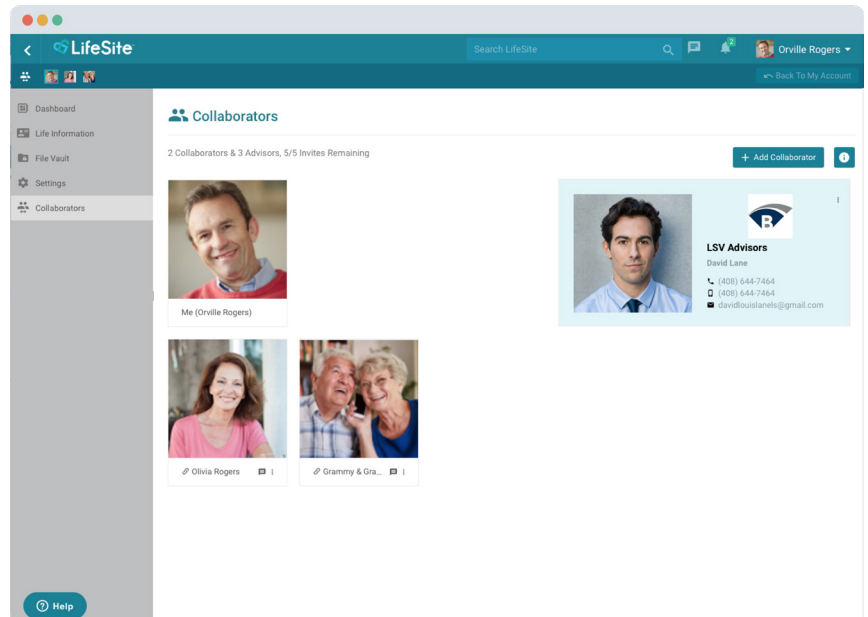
LifeSite

Search LifeSite

2

Orville Rogers

Back To My Account

Dashboard

Life Information

File Vault

Settings

Collaborators

Collaborators

2 Collaborators & 3 Advisors, 5/5 Invites Remaining

+ Add Collaborator

Me (Orville Rogers)

LSV Advisors

David Lane

(408) 644-7464

(408) 644-7464

davidlouislanels@gmail.com

Olivia Rogers

Grammy & Gra...

Help